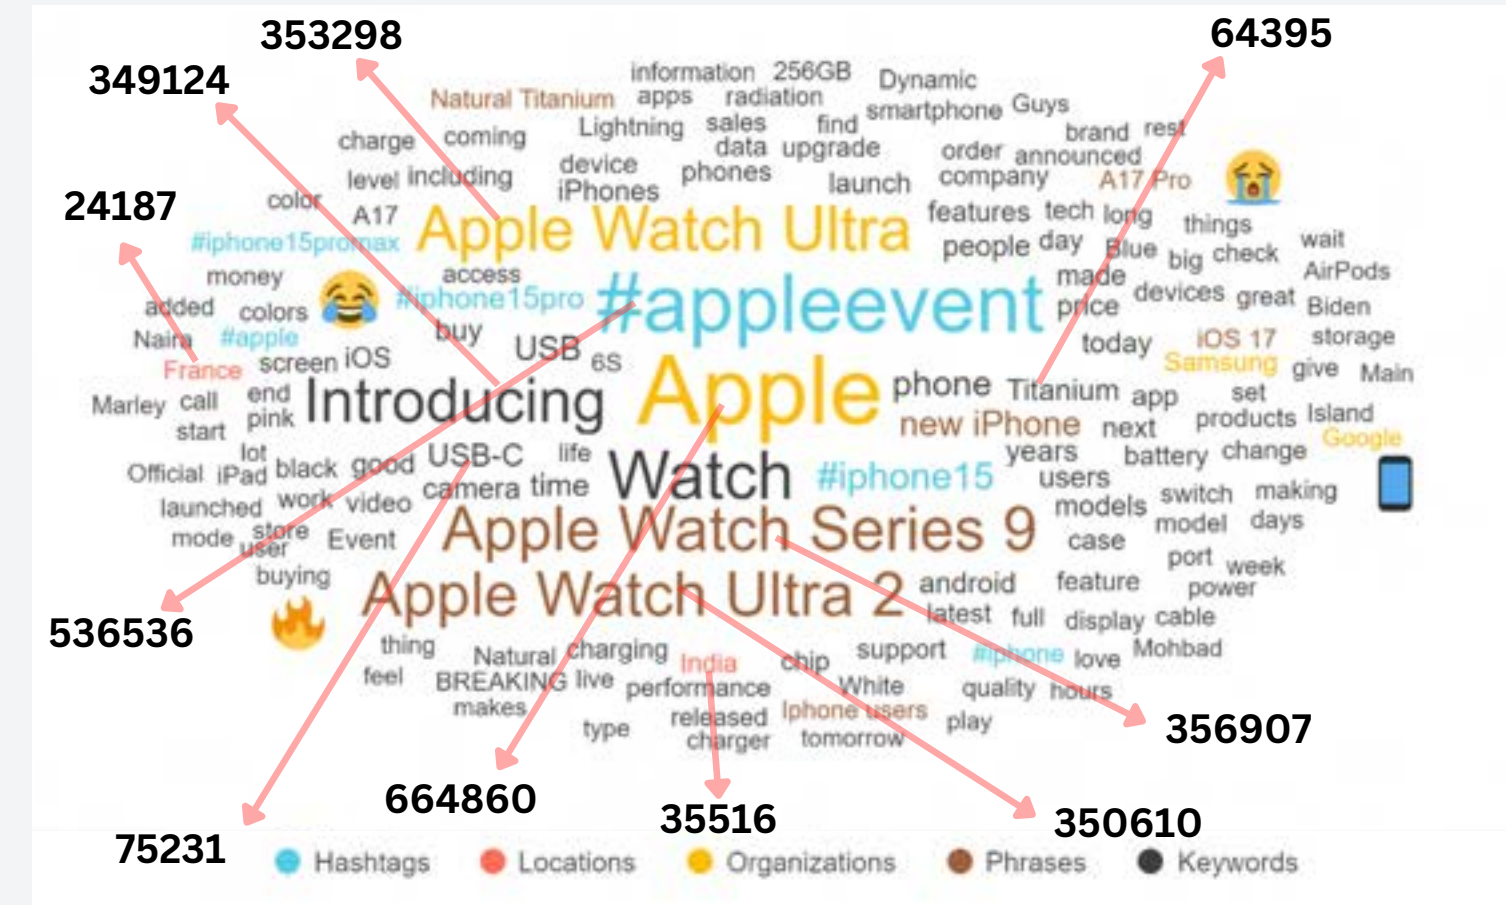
353298
349124
64395
24187

information 256GB Dynamic
Natural Titanium apps radiation smartphone Guys
charge coming Lightning sales find brand rest
device data upgrade order announced
level including iPhones phones launch company A17 Pro
color A17 Apple Watch Ultra features tech long things
#iphone15promax people day Blue big check wait
money access made AirPods
added colors #iphone15pro #appleevent price devices great Biden
Naira #apple buy USB 6S today iOS 17 storage
France screen iOS Samsung give Main
Marley call end Apple phone Titanium app set
start pink Introducing new iPhone next products Island
lot life years battery change Google
Official iPad black good USB-C Watch #iphone15 users switch making
launched work video camera time models model days
mode store user Event Apple Watch Series 9 case
buying port week
Apple Watch Ultra 2 android feature power
latest full display cable
thing Natural charging India chip support #iphone love Mohbad
feel BREAKING live performance White quality hours
makes released Iphone users play
type charger tomorrow

536536
356907
664860
35516
350610
75231

Hashtags Locations Organizations Phrases Keywords